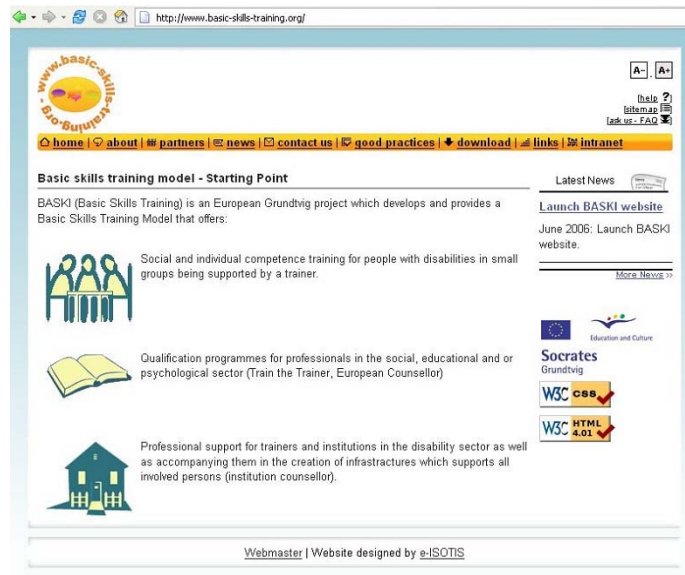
http://www.basic-skills-training.org/

www.basic-skills-training.org

A- A+

help ?
sitemap
ask us - FAQ

home | about | partners | news | contact us | good practices | download | links | intranet

Basic skills training model - Starting Point

BASKI (Basic Skills Training) is an European Grundtvig project which develops and provides a Basic Skills Training Model that offers:

Social and individual competence training for people with disabilities in small groups being supported by a trainer.

Qualification programmes for professionals in the social, educational and or psychological sector (Train the Trainer, European Counsellor)

Professional support for trainers and institutions in the disability sector as well as accompanying them in the creation of infrastructures which supports all involved persons (institution counsellor).

Latest News

Launch BASKI website

June 2006: Launch BASKI website.

More News >>

Education and Culture

Socrates
Grundtvig

W3C CSS

W3C HTML 4.01

Webmaster | Website designed by e-ISOTIS